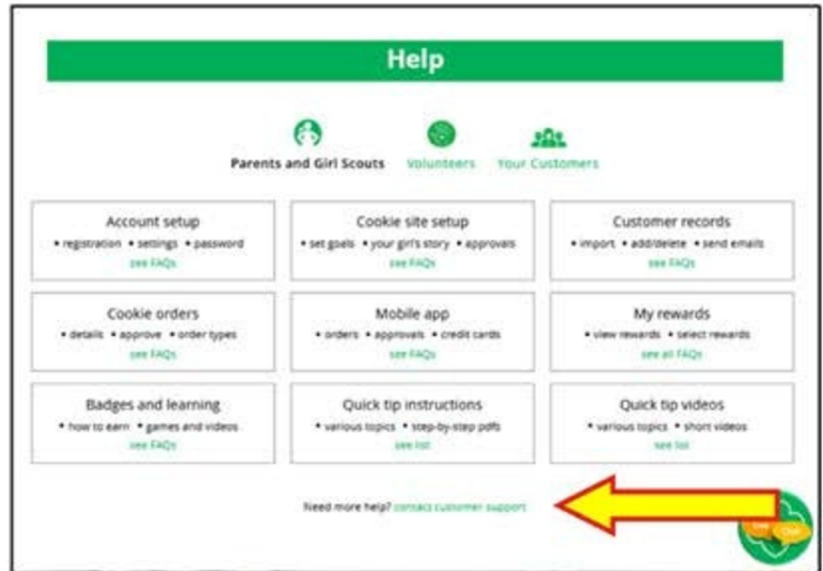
Help

Parents and Girl Scouts Volunteers Your Customers

Account setup
• registration • settings • password
see FAQs

Cookie site setup
• set goals • your girl's story • approvals
see FAQs

Customer records
• import • add/delete • send emails
see FAQs

Cookie orders
• details • approve • order types
see FAQs

Mobile app
• orders • approvals • credit cards
see FAQs

My rewards
• view rewards • select rewards
see all FAQs

Badges and learning
• how to earn • games and videos
see FAQs

Quick tip instructions
• various topics • step-by-step pdfs
see list

Quick tip videos
• various topics • short videos
see list

Need more help? contact customer support

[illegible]